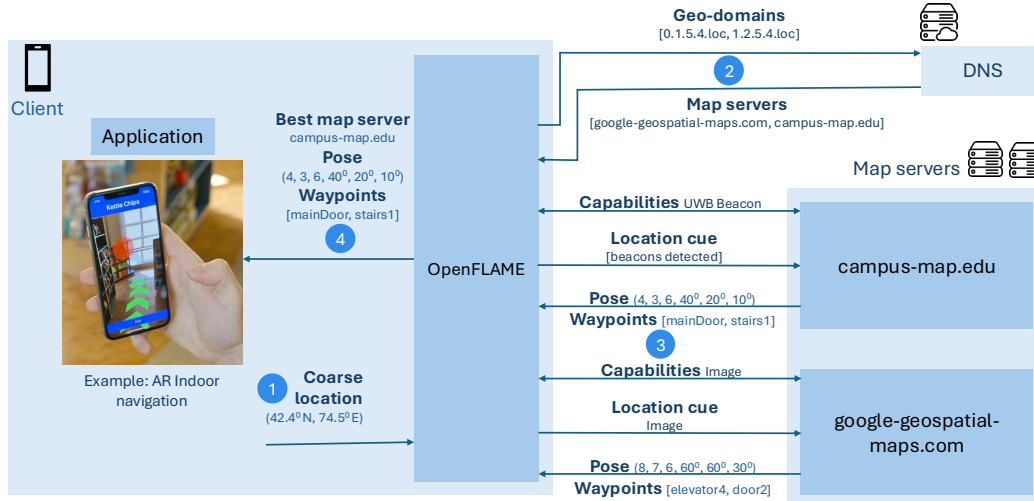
Client

Application

Kettle Chips

Example: AR Indoor navigation

Best map server
campus-map.edu
Pose
(4, 3, 6, $40^0$, $20^0$, $10^0$)
Waypoints
[mainDoor, stairs1]
4

1 Coarse location
($42.4^0$N, $74.5^0$E)

OpenFLAME

Geo-domains
[0.1.5.4.loc, 1.2.5.4.loc]
2
Map servers
[google-geospatial-maps.com, campus-map.edu]

DNS

Map servers

Capabilities UWB Beacon
Location cue
[beacons detected]
Pose (4, 3, 6, $40^0$, $20^0$, $10^0$)
Waypoints [mainDoor, stairs1]
3

campus-map.edu

Capabilities Image
Location cue
Image
Pose (8, 7, 6, $60^0$, $60^0$, $30^0$)
Waypoints [elevator4, door2]

google-geospatial-maps.com